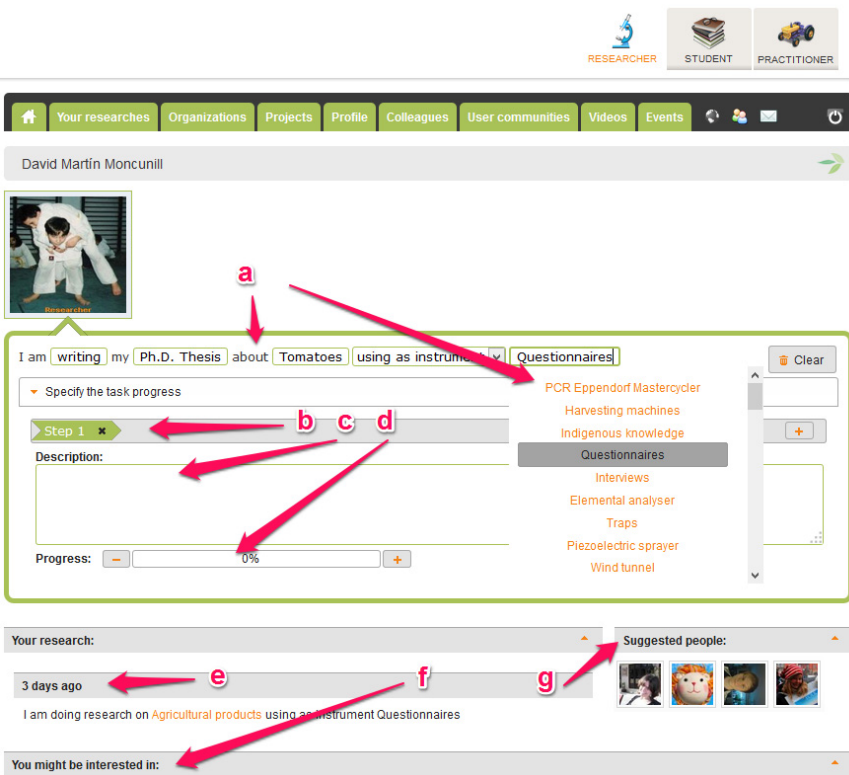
RESEARCHER STUDENT PRACTITIONER

Your researches Organizations Projects Profile Colleagues User communities Videos Events

David Martín Moncunill

Researcher

a

I am writing my Ph.D. Thesis about Tomatoes using as instrument Questionnaires

Clear

Specify the task progress

PCR Eppendorf Mastercycler
Harvesting machines
Indigenous knowledge
Questionnaires
Interviews
Elemental analyser
Traps
Piezoelectric sprayer
Wind tunnel

Step 1

b c d

+

Description:

Progress: – 0% +

Your research:

Suggested people:

3 days ago

e f g

I am doing research on Agricultural products using as instrument Questionnaires

You might be interested in: